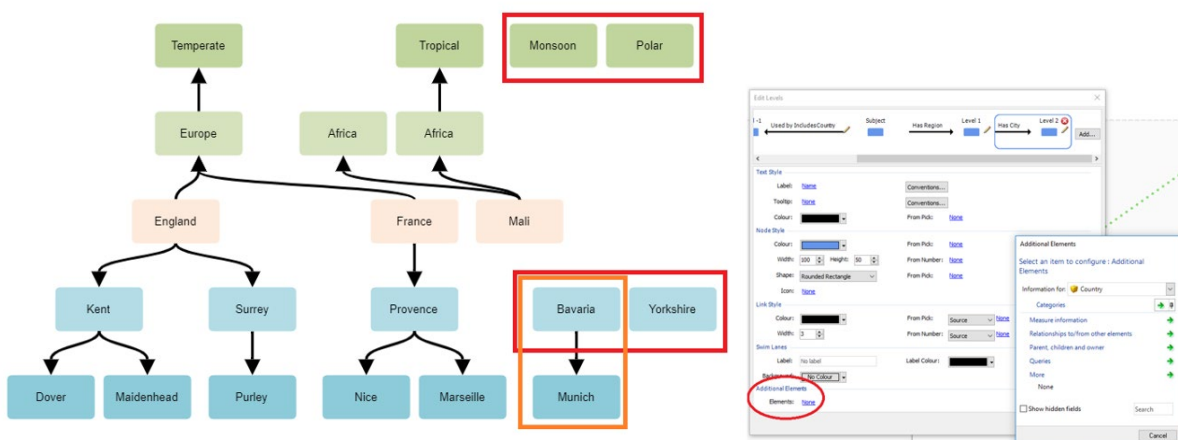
Temperate

Tropical

Monsoon

Polar

Europe

Africa

Africa

England

France

Mali

Kent

Surrey

Provence

Bavaria

Yorkshire

Dover

Maidenhead

Purley

Nice

Marseille

Munich

Edit Levels

l -1

Used by IncludesCountry

Subject

Has Region

Level 1

Has City

Level 2

Add...

Text Style

Label: None

Conventions...

Tooltip: None

Conventions...

Colour:

From Pick: None

Node Style

Colour:

From Pick: None

Width: 100 Height: 50

From Number: None

Shape: Rounded Rectangle

From Pick: None

Icon: None

Link Style

Colour:

From Pick: Source None

Width: 3

From Number: Source None

Swim Lanes

Label: No label

Label Colour:

Background: No Colour

Additional Elements

Elements: None

Additional Elements

Select an item to configure : Additional Elements

Information for: Country

Categories

Measure information

Relationships to/from other elements

Parent, children and owner

Queries

More

None

Show hidden fields

Search

Cancel